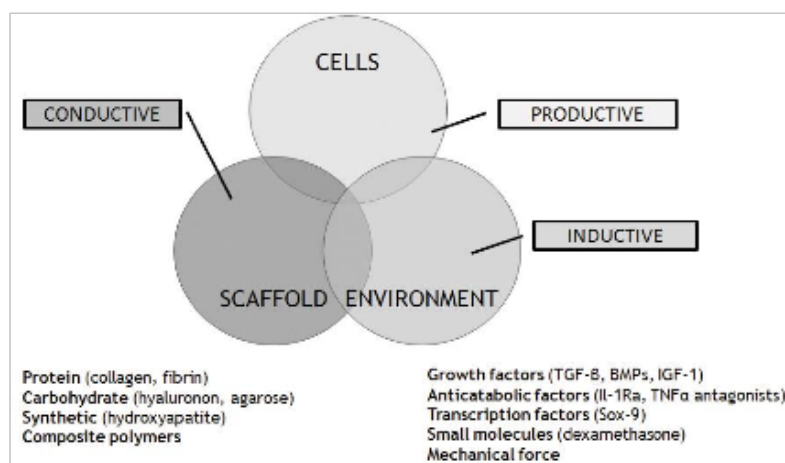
CELLS

CONDUCTIVE

PRODUCTIVE

INDUCTIVE

SCAFFOLD

ENVIRONMENT

Protein (collagen, fibrin)
Carbohydrate (hyaluronon, agarose)
Synthetic (hydroxyapatite)
Composite polymers

Growth factors (TGF-B, BMPs, IGF-1)
Anticatabolic factors (Il-1Ra, TNFα antagonists)
Transcription factors (Sox-9)
Small molecules (dexamethasone)
Mechanical force